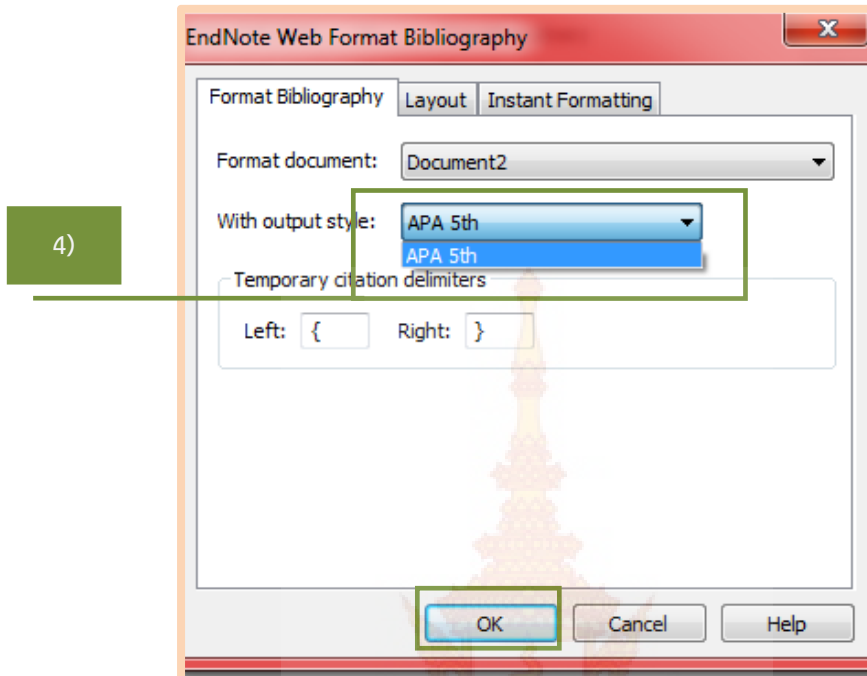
4)

EndNote Web Format Bibliography

Format Bibliography | Layout | Instant Formatting

Format document: Document2

With output style: APA 5th

APA 5th

Temporary citation delimiters

Left: {   Right: }

OK   Cancel   Help